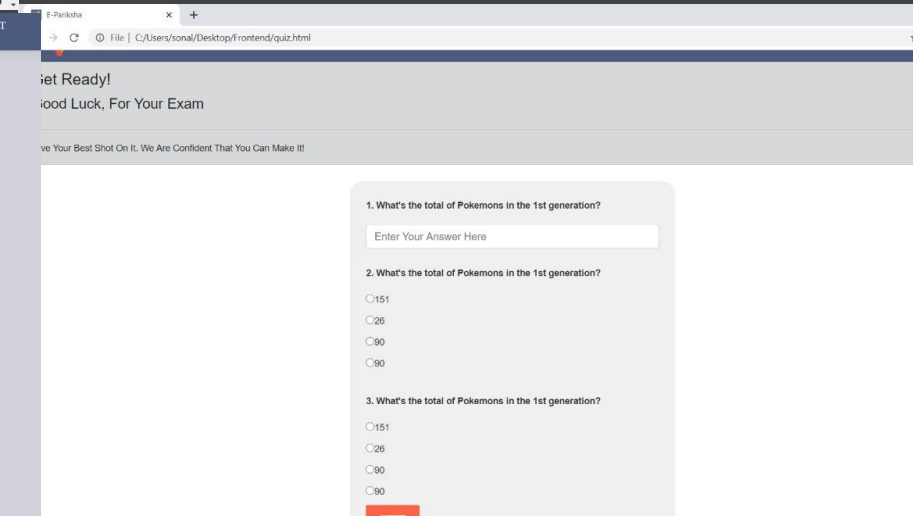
E-Pariksha

File | C:/Users/sonal/Desktop/Frontend/quiz.html

et Ready!

ood Luck, For Your Exam

ve Your Best Shot On It. We Are Confident That You Can Make It!

1. What's the total of Pokemons in the 1st generation?

Enter Your Answer Here

2. What's the total of Pokemons in the 1st generation?

151
26
90
90

3. What's the total of Pokemons in the 1st generation?

151
26
90
90

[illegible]